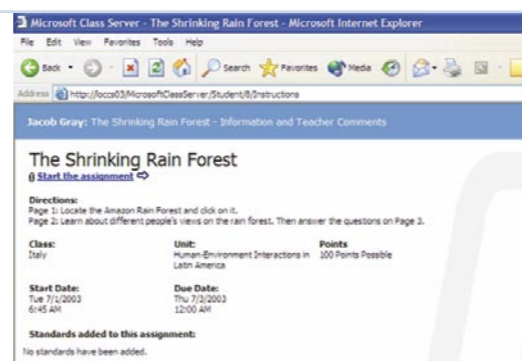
Microsoft Class Server - The Shrinking Rain Forest - Microsoft Internet Explorer

File Edit View Favorites Tools Help

Back Search Favorites Media

Address http://loccs03/MicrosoftClassServer/Student/8/Instructions

Jacob Gray: The Shrinking Rain Forest - Information and Teacher Comments

The Shrinking Rain Forest

Start the assignment

Directions:
Page 1: Locate the Amazon Rain Forest and click on it.
Page 2: Learn about different people's views on the rain forest. Then answer the questions on Page 3.

Class:
Italy

Unit:
Human-Environment Interactions in Latin America

Points
100 Points Possible

Start Date:
Tue 7/1/2003
6:45 AM

Due Date:
Thu 7/3/2003
12:00 AM

Standards added to this assignment:

No standards have been added.